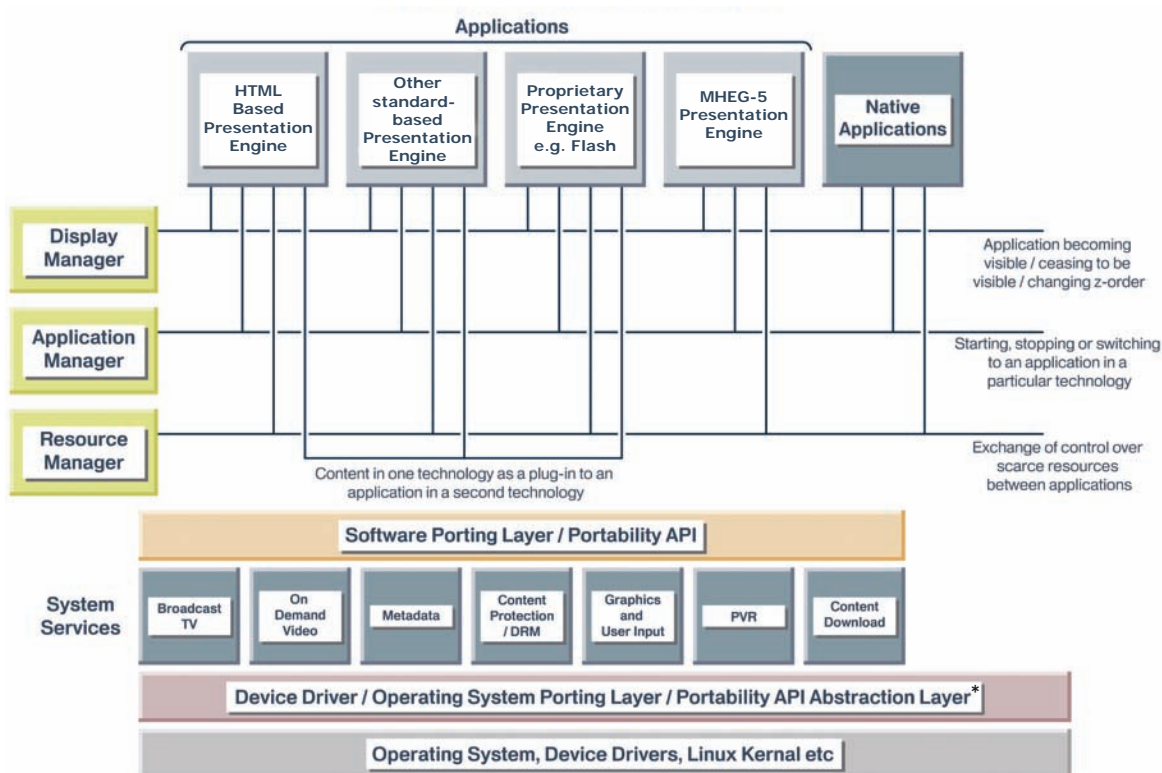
Applications

HTML Based Presentation Engine

Other standard-based Presentation Engine

Proprietary Presentation Engine e.g. Flash

MHEG-5 Presentation Engine

Native Applications

Display Manager

Application becoming visible / ceasing to be visible / changing z-order

Application Manager

Starting, stopping or switching to an application in a particular technology

Resource Manager

Exchange of control over scarce resources between applications

Content in one technology as a plug-in to an application in a second technology

Software Porting Layer / Portability API

System Services

Broadcast TV

On Demand Video

Metadata

Content Protection / DRM

Graphics and User Input

PVR

Content Download

Device Driver / Operating System Porting Layer / Portability API Abstraction Layer*

Operating System, Device Drivers, Linux Kernal etc